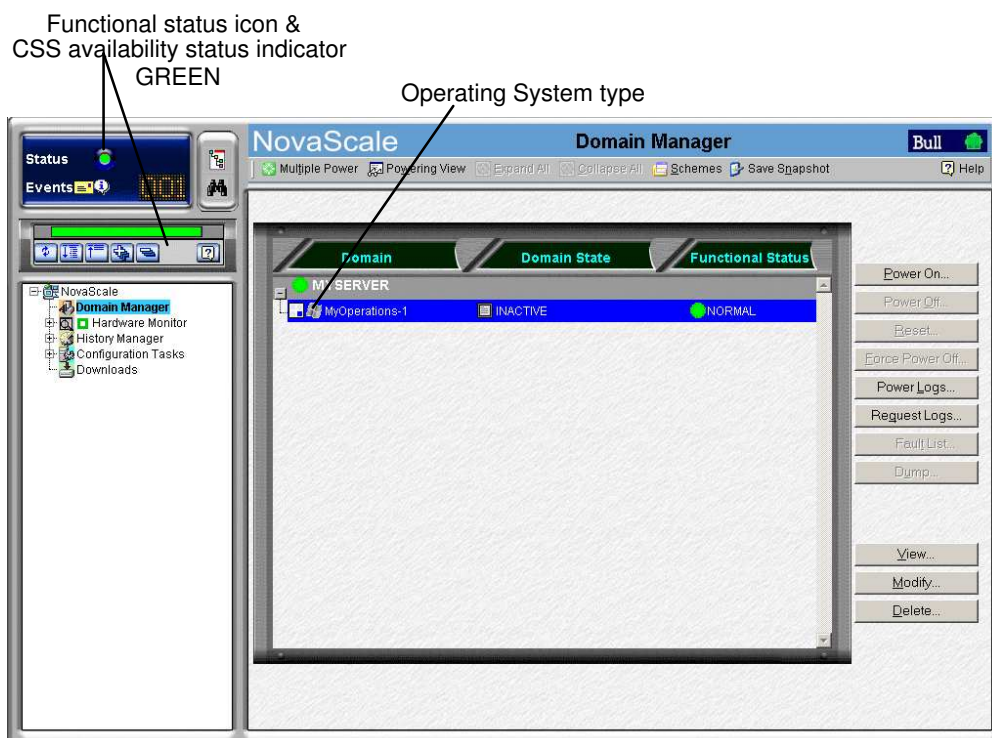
Functional status icon &
CSS availability status indicator
GREEN

Operating System type

Status
Events 001

NovaScale
Domain Manager
Bull

Multiple Power Powering View Expand All Collapse All Schemes Save Snapshot
Help

NovaScale
Domain Manager
Hardware Monitor
History Manager
Configuration Tasks
Downloads

| Domain | Domain State | Functional Status |
|---|---|---|
| MY SERVER | | |
| MyOperations-1 | INACTIVE | NORMAL |

Power On...
Power Off...
Reset...
Force Power Off...
Power Logs...
Request Logs...
Fault List...
Dump...
View...
Modify...
Delete...